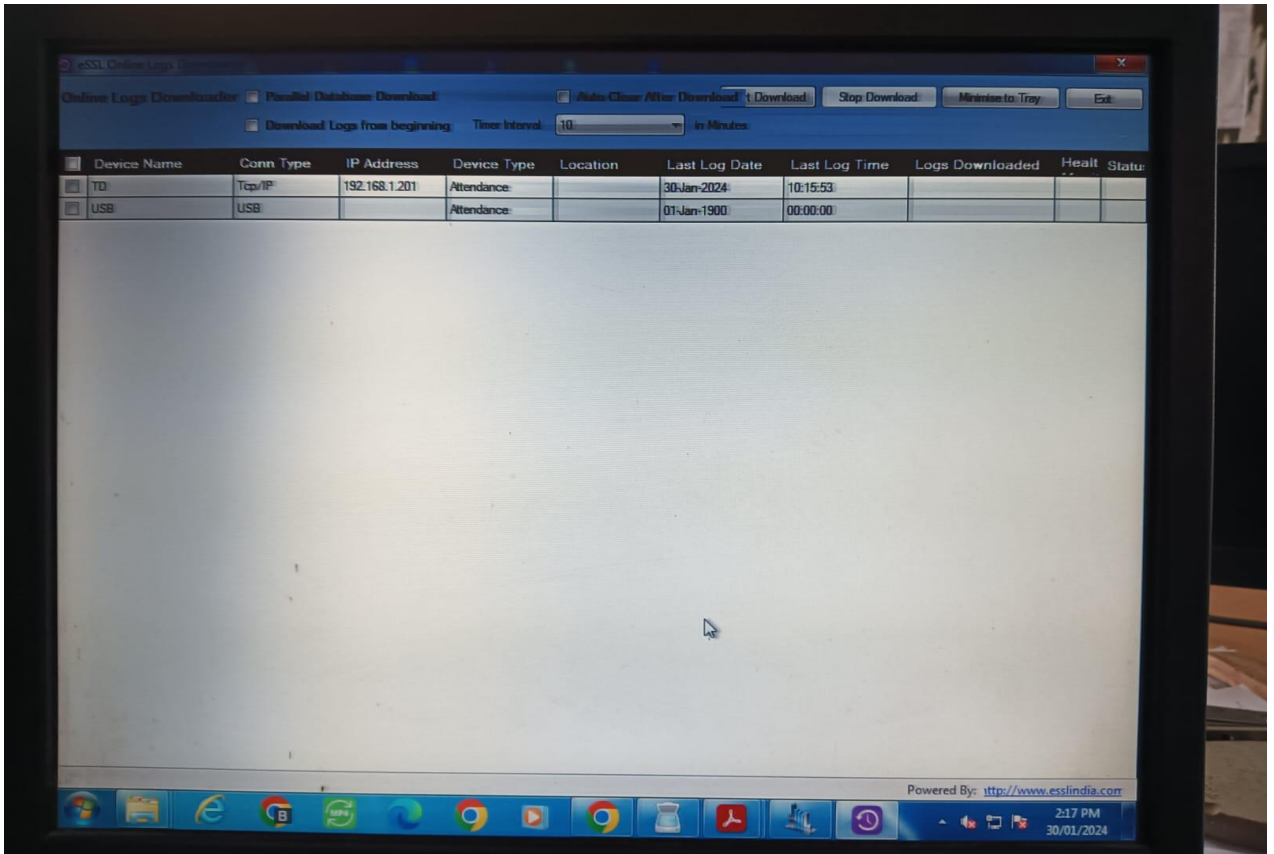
eSSL Online Logs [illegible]

Online Logs Downloader Parallel Database Download Auto Clear After Download t Download Stop Download Minimise to Tray Exit

Download Logs from beginning Timer Interval 10 in Minutes

| Device Name | Conn Type | IP Address | Device Type | Location | Last Log Date | Last Log Time | Logs Downloaded | Healt | Statu |
|---|---|---|---|---|---|---|---|---|---|
| TD | Tcp/IP | 192.168.1.201 | Attendance | | 30-Jan-2024 | 10:15:53 | | | |
| USB | USB | | Attendance | | 01-Jan-1900 | 00:00:00 | | | |

Powered By: ittp://www.esslindia.com

2:17 PM
30/01/2024